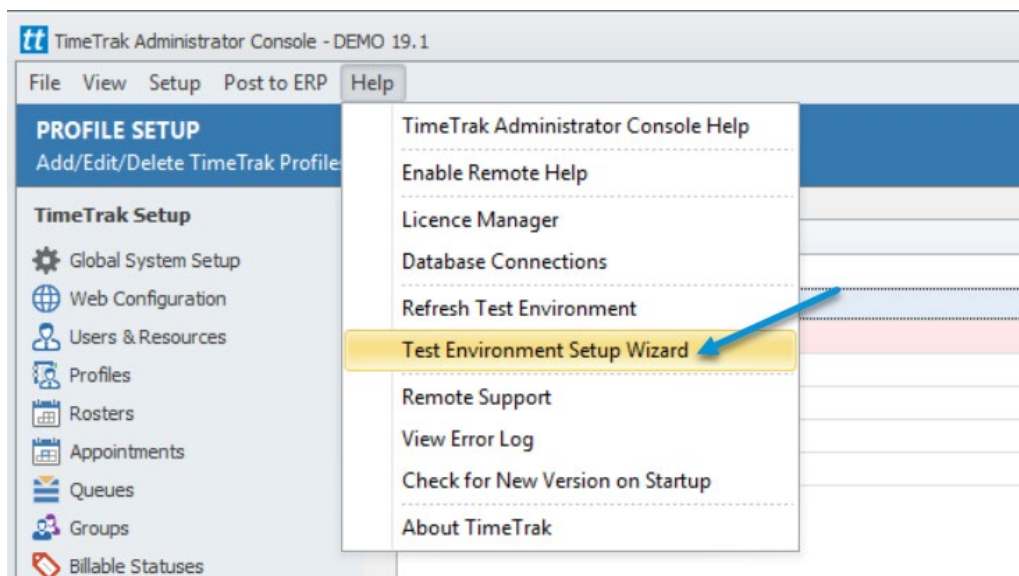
tt TimeTrak Administrator Console - DEMO 19.1

File View Setup Post to ERP Help

PROFILE SETUP
Add/Edit/Delete TimeTrak Profile

TimeTrak Setup
Global System Setup
Web Configuration
Users & Resources
Profiles
Rosters
Appointments
Queues
Groups
Billable Statuses

TimeTrak Administrator Console Help
Enable Remote Help
Licence Manager
Database Connections
Refresh Test Environment
Test Environment Setup Wizard
Remote Support
View Error Log
Check for New Version on Startup
About TimeTrak